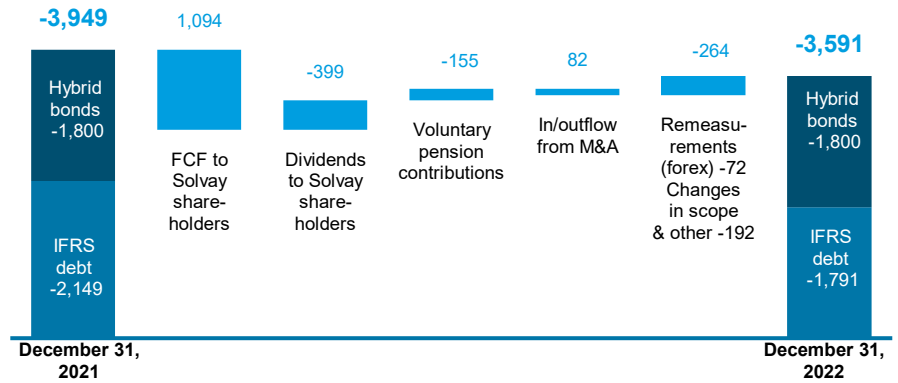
-3,949

Hybrid bonds -1,800

IFRS debt -2,149

December 31, 2021

1,094

FCF to Solvay shareholders

-399

Dividends to Solvay shareholders

-155

Voluntary pension contributions

82

In/outflow from M&A

-264

Remeasurements (forex) -72 Changes in scope & other -192

-3,591

Hybrid bonds -1,800

IFRS debt -1,791

December 31, 2022